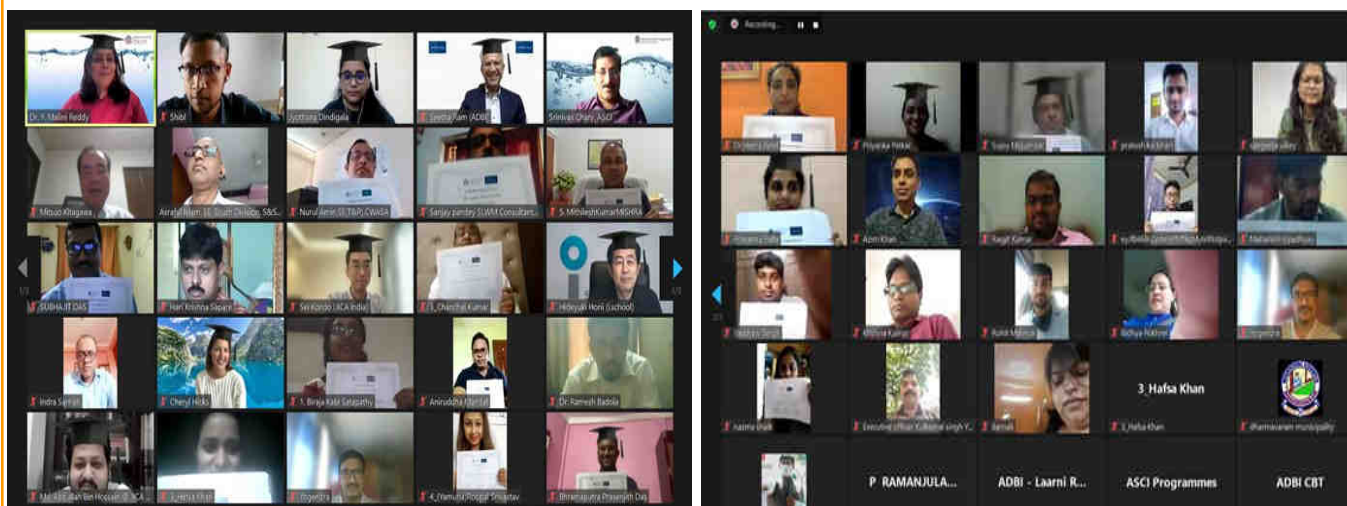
Dr. Y. Malini Reddy
Shibi
Jyothsna Dindigala
Seetha Ram (ADBI)
Srinivas Chary, ASCI
Mitsuo Kitagawa
Asraful Alam, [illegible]
Nurul Amin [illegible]
Sanjay pandey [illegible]
S. MithileshKumarMISHRA
SUBHAJIT DAS
Hari Krishna Sapare
Sei Kondo JICA India
1_Chanchal Kumar
Hideyuki Honi (school)
Indra Sarkar
Cheryl Hicks
1. Biraja Kabi Satapathy
Aniruddha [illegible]
Dr. Ramesh Badola
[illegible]
3_Hafsa Khan
Yogendra
4_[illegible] Srivastav
Bhramaputra Prasenjith Das

Recording...
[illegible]
Priyanka Nekar
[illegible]
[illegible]
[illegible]
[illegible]
Azim Khan
Ranjit Kumar
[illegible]
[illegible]
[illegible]
Krishna Kumar
Rohit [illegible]
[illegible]
Yogendra
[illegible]
Executive officer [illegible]
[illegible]
3_Hafsa Khan
dharmavaram municipality
P RAMANJULA...
ADBI - Laarni R...
ASCI Programmes
ADBI CBT